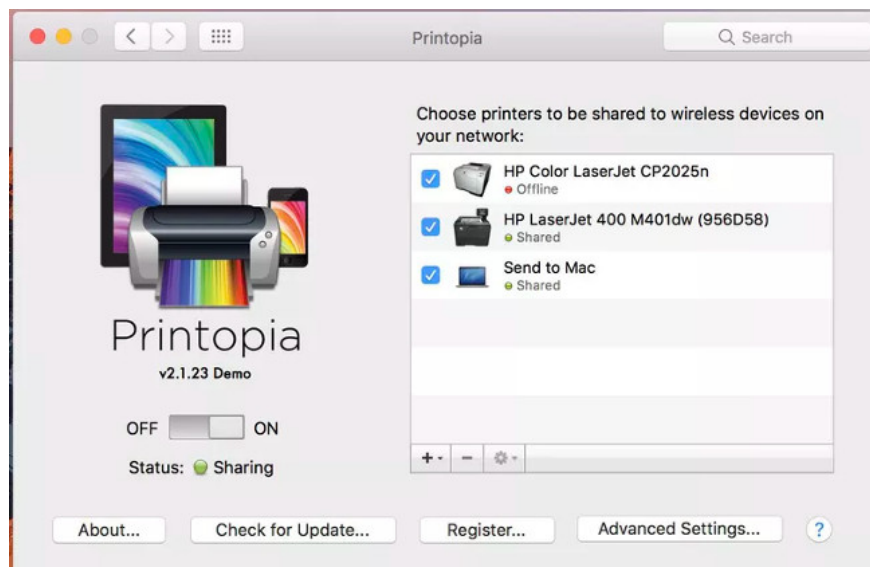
Printopia

Search

Choose printers to be shared to wireless devices on your network:

HP Color LaserJet CP2025n
Offline

HP LaserJet 400 M401dw (956D58)
Shared

Send to Mac
Shared

+ −

Printopia
v2.1.23 Demo

OFF ON

Status: Sharing

About...
Check for Update...
Register...
Advanced Settings...
?